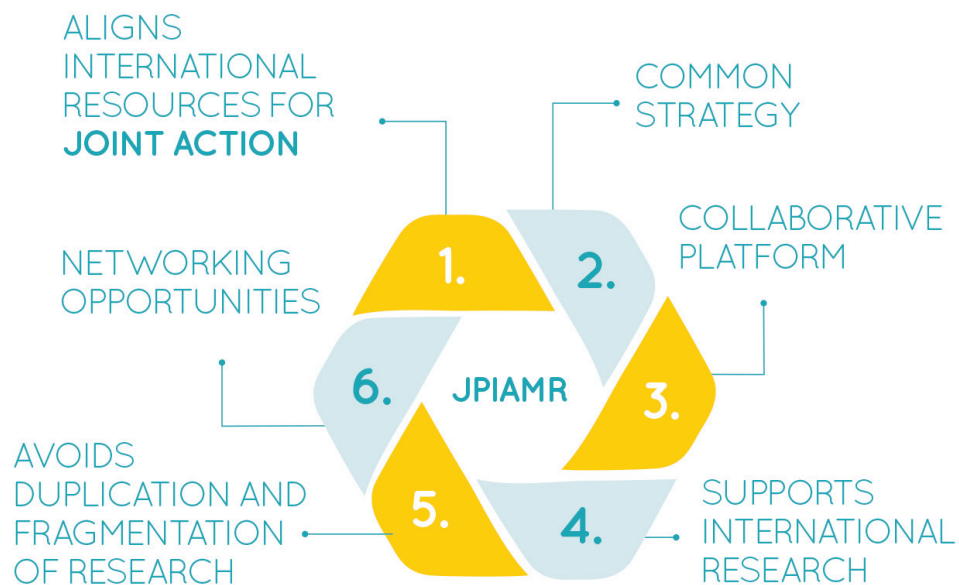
ALIGNS INTERNATIONAL RESOURCES FOR JOINT ACTION

COMMON STRATEGY

COLLABORATIVE PLATFORM

NETWORKING OPPORTUNITIES

1.

2.

3.

4.

5.

6.

JPIAMR

AVOIDS DUPLICATION AND FRAGMENTATION OF RESEARCH

SUPPORTS INTERNATIONAL RESEARCH